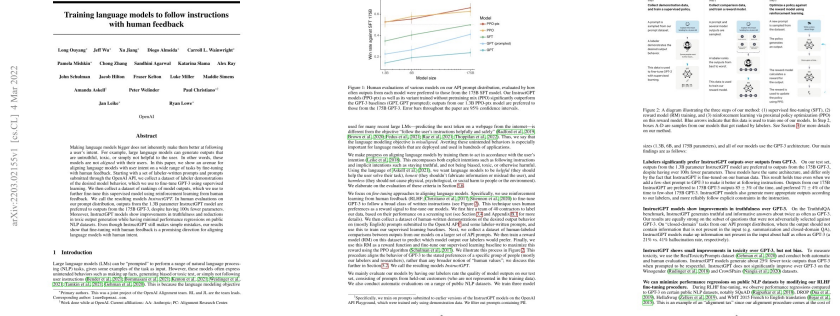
Training language models to follow instructions with human feedback

Long Ouyang* Jeff Wu* Xu Jiang* Diogo Almeida* Carroll L. Wainwright*

Pamela Mishkin* Chong Zhang Sandhini Agarwal Katarina Slama Alex Ray

John Schulman Jacob Hilton Fraser Kelton Luke Miller Maddie Simens

Amanda Askell† Peter Welinder Paul Christiano*†

Jan Leike* Ryan Lowe*

OpenAI

Abstract

Making language models bigger does not inherently make them better at following a user's intent. For example, large language models can generate outputs that are untruthful, toxic, or simply not helpful to the user. In other words, these models are not aligned with their users. In this paper, we show an avenue for aligning language models with user intent on a wide range of tasks by fine-tuning with human feedback. Starting with a set of labeler-written prompts and prompts submitted through the OpenAI API, we collect a dataset of labeler demonstrations of the desired model behavior, which we use to fine-tune GPT-3 using supervised learning. We then collect a dataset of rankings of model outputs, which we use to further fine-tune this supervised model using reinforcement learning from human feedback. We call the resulting models InstructGPT. In human evaluations on our prompt distribution, outputs from the 1.3B parameter InstructGPT model are preferred to outputs from the 175B GPT-3, despite having 100x fewer parameters. Moreover, InstructGPT models show improvements in truthfulness and reductions in toxic output generation while having minimal performance regressions on public NLP datasets. Even though InstructGPT still makes simple mistakes, our results show that fine-tuning with human feedback is a promising direction for aligning language models with human intent.

1 Introduction

Large language models (LMs) can be "prompted" to perform a range of natural language processing (NLP) tasks, given some examples of the task as input. However, these models often express unintended behaviors such as making up facts, generating biased or toxic text, or simply not following user instructions (Bender et al., 2021; Bommasani et al., 2021; Kenton et al., 2021; Weidinger et al., 2021; Tamkin et al., 2021; Gehman et al., 2020). This is because the language modeling objective

arXiv:2203.02155v1 [cs.CL] 4 Mar 2022

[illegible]

Model
PPO-ptx
PPO
SFT
GPT (prompted)
GPT

Win rate against SFT 175B

Model size

Figure 1: Human evaluations of various models on our API prompt distribution, evaluated by how often outputs from each model were preferred to those from the 175B SFT model. Our InstructGPT models (PPO-ptx) as well as its variant trained without pretraining mix (PPO) significantly outperform the GPT-3 baselines (GPT, GPT prompted); outputs from our 1.3B PPO-ptx model are preferred to those from the 175B GPT-3. Error bars throughout the paper are 95% confidence intervals.

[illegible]

Figure 2: A diagram illustrating the three steps of our method: (1) supervised fine-tuning (SFT), (2) reward model (RM) training, and (3) reinforcement learning via proximal policy optimization (PPO) on this reward model. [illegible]

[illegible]

Labelers significantly prefer InstructGPT outputs over outputs from GPT-3. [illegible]

InstructGPT models show improvements in truthfulness over GPT-3. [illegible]

InstructGPT shows small improvements in toxicity over GPT-3, but not bias. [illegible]

We can minimize performance regressions on public NLP datasets by modifying our RLHF fine-tuning procedure. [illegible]